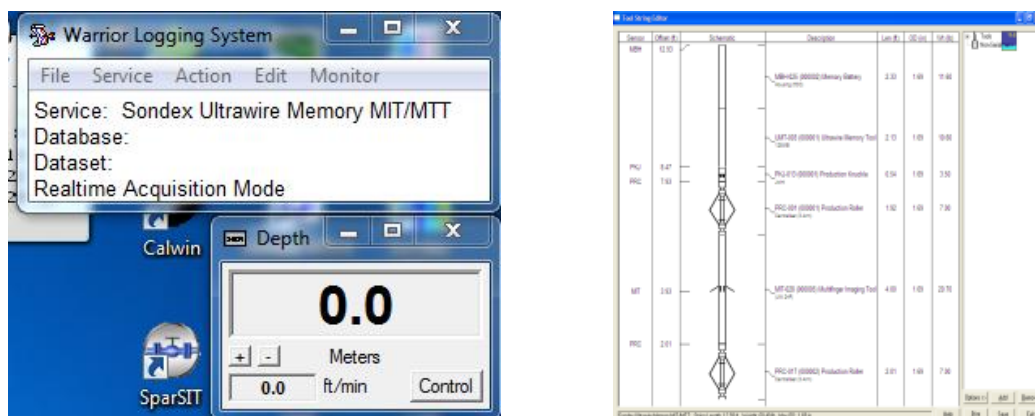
Warrior Logging System

File Service Action Edit Monitor

Service: Sondex Ultrawire Memory MIT/MTT
Database:
Dataset:
Realtime Acquisition Mode

Calwin

Depth

0.0

+ -

Meters

0.0 ft/min

Control

SparSIT

Tool String Editor

| Sensor | Offset (ft) | Schematic | Descriptor | Len (ft) | OD (in) | Wt (lb) |
|---|---|---|---|---|---|---|
| MBH | 12.10 | | MBH-025 (000002) Memory Battery | 2.33 | 1.69 | 11.60 |
| | | | UMT-005 (000001) Ultrawire Memory Tool | 2.13 | 1.69 | 10.00 |
| PKJ | 8.47 | | PKJ-015 (000001) Production Knuckle | 0.54 | 1.69 | 3.50 |
| PRC | 7.63 | | PRC-001 (000001) Production Roller | 1.92 | 1.69 | 7.90 |
| MIT | 3.63 | | MIT-020 (000006) Multifinger Imaging Tool | 4.00 | 1.69 | 20.70 |
| PRC | 2.01 | | PRC-017 (000002) Production Roller | 2.01 | 1.69 | 7.90 |

Tools

Options Add Delete

Help Print Save